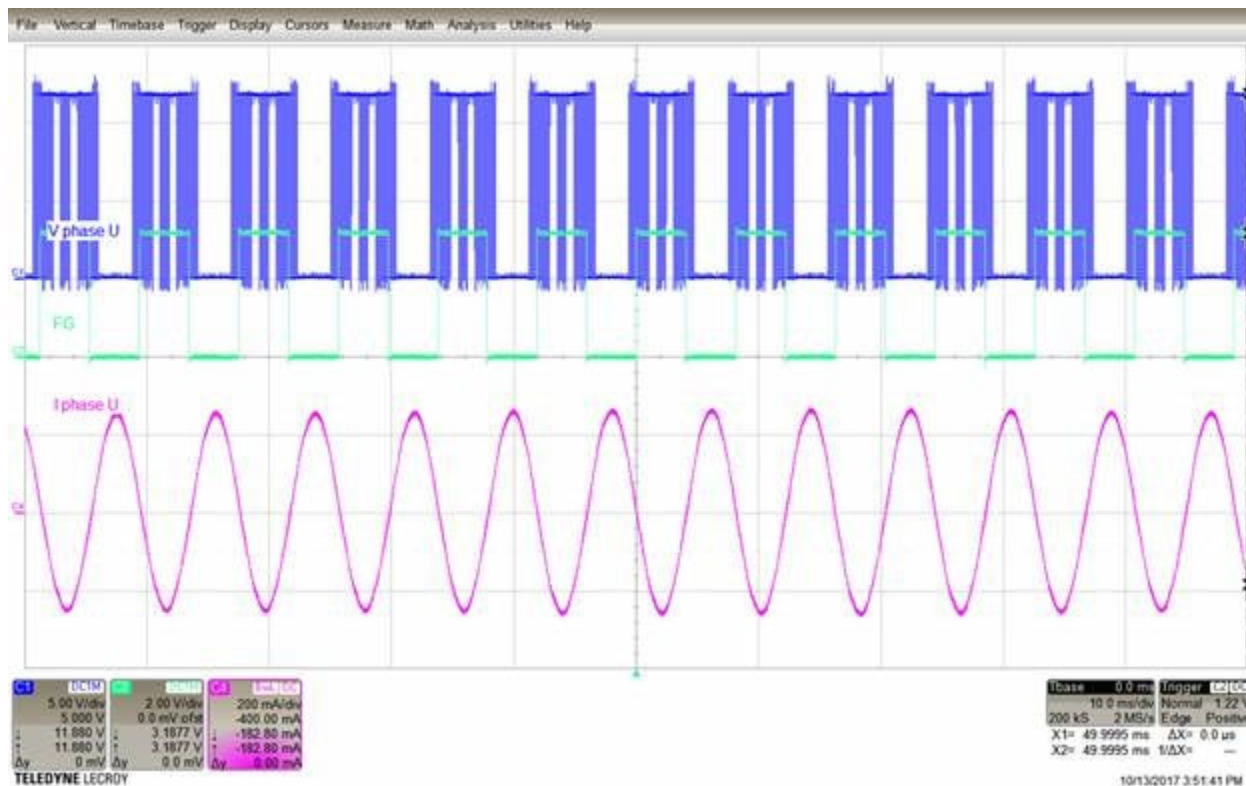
File Vertical Timebase Trigger Display Cursors Measure Math Analysis Utilities Help

V phase U

FG

I phase U

| C1 DC1M | C4 DC1M | C4 BwL DC |
|---|---|---|
| 5.00 V/div | 2.00 V/div | 200 mA/div |
| 5.000 V | 0.0 mV ofst | -400.00 mA |
| 11.880 V | 3.1877 V | -182.80 mA |
| 11.880 V | 3.1877 V | -182.80 mA |
| Δy 0 mV | Δy 0.0 mV | Δy 0.00 mA |

TELEDYNE LECROY

Tbase 0.0 ms | Trigger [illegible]
10.0 ms/div | Normal 1.22 V
200 kS 2 MS/s | Edge Positive
X1= 49.9995 ms ΔX= 0.0 µs
X2= 49.9995 ms 1/ΔX= ---

10/13/2017 3:51:41 PM